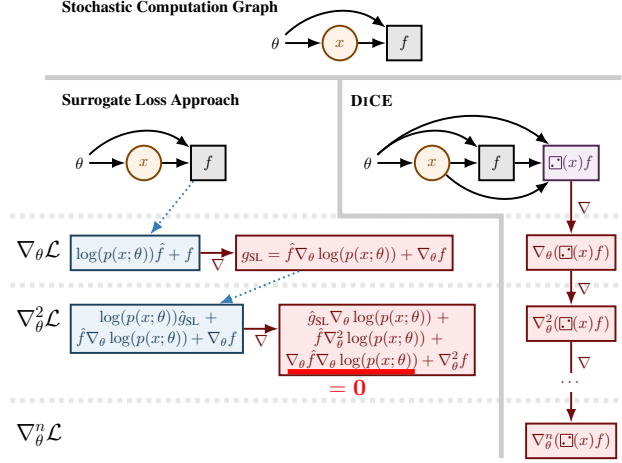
Stochastic Computation Graph

$\theta$ $x$ $f$

Surrogate Loss Approach

$\theta$ $x$ $f$

DiCE

$\theta$ $x$ $f$ $⚀(x)f$

$\nabla_\theta \mathcal{L}$

$\log(p(x;\theta))\hat{f} + f$

$\nabla$

$g_{\mathrm{SL}} = \hat{f}\nabla_\theta \log(p(x;\theta)) + \nabla_\theta f$

$\nabla$

$\nabla_\theta(⚀(x)f)$

$\nabla_\theta^2 \mathcal{L}$

$\log(p(x;\theta))\hat{g}_{\mathrm{SL}} + \hat{f}\nabla_\theta \log(p(x;\theta)) + \nabla_\theta f$

$\nabla$

$\hat{g}_{\mathrm{SL}}\nabla_\theta \log(p(x;\theta)) + \hat{f}\nabla_\theta^2 \log(p(x;\theta)) + \nabla_\theta \hat{f}\nabla_\theta \log(p(x;\theta)) + \nabla_\theta^2 f$

$= 0$

$\nabla$

$\nabla_\theta^2(⚀(x)f)$

$\nabla$

$\cdots$

$\nabla_\theta^n \mathcal{L}$

$\nabla_\theta^n(⚀(x)f)$